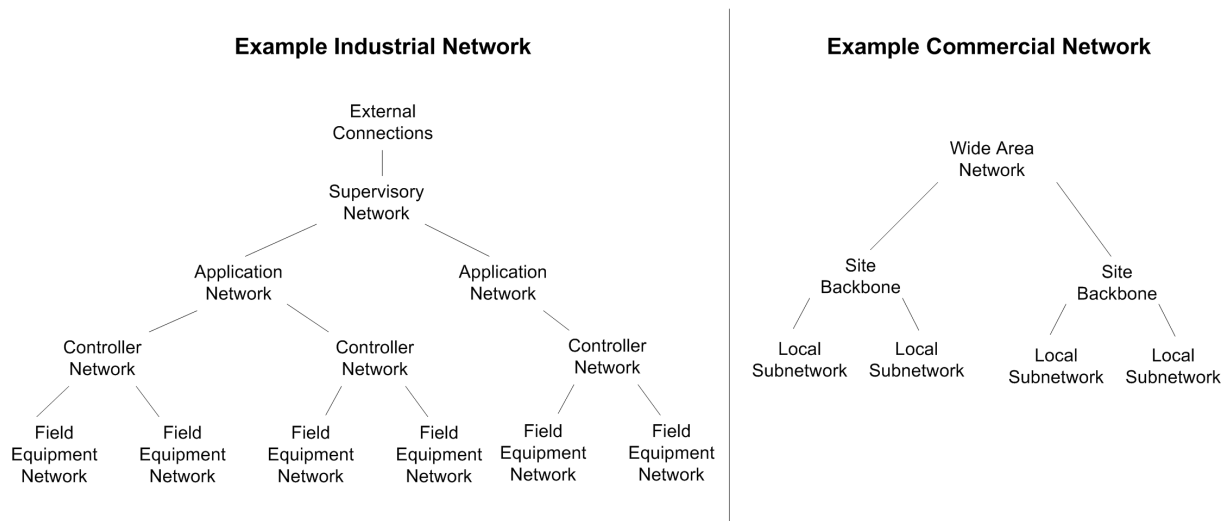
Example Industrial Network

External Connections

Supervisory Network

Application Network

Application Network

Controller Network

Controller Network

Controller Network

Field Equipment Network

Field Equipment Network

Field Equipment Network

Field Equipment Network

Field Equipment Network

Field Equipment Network

Example Commercial Network

Wide Area Network

Site Backbone

Site Backbone

Local Subnetwork

Local Subnetwork

Local Subnetwork

Local Subnetwork